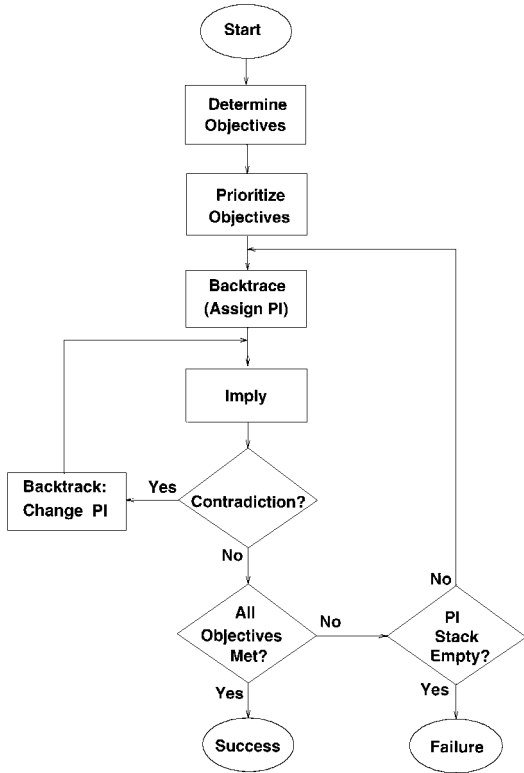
Start

Determine Objectives

Prioritize Objectives

Backtrace (Assign PI)

Imply

Backtrack: Change PI

Yes

Contradiction?

No

All Objectives Met?

No

PI Stack Empty?

No

Yes

Yes

Success

Failure